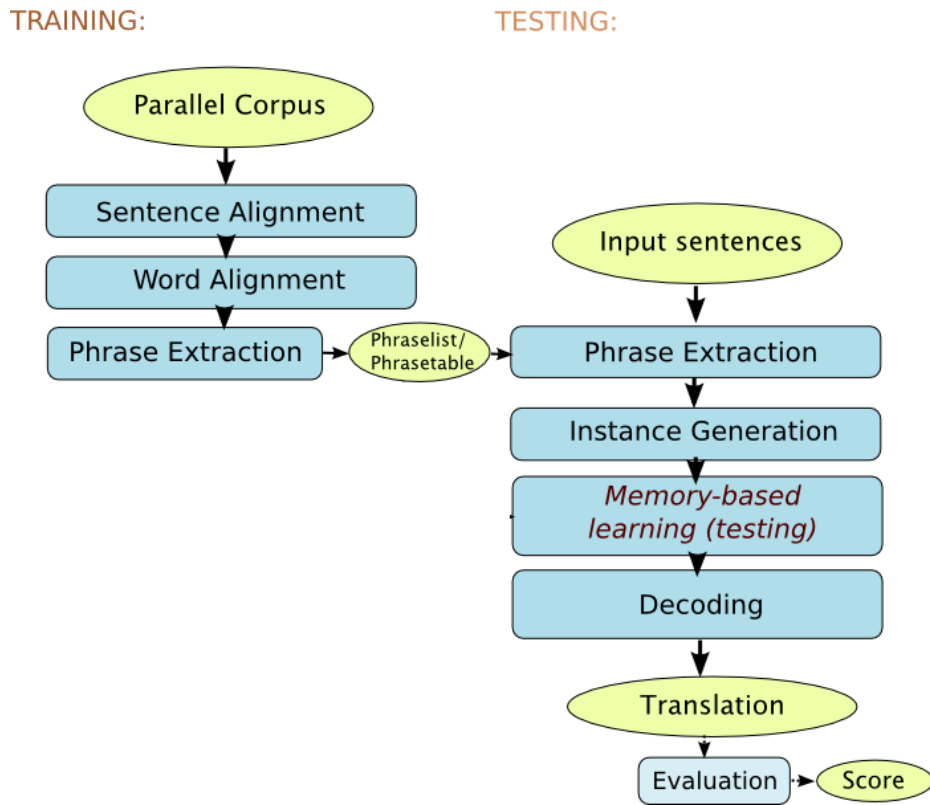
TRAINING:

TESTING:

Parallel Corpus

Sentence Alignment

Word Alignment

Phrase Extraction

Phraselist/ Phrasetable

Input sentences

Phrase Extraction

Instance Generation

Memory-based learning (testing)

Decoding

Translation

Evaluation

Score